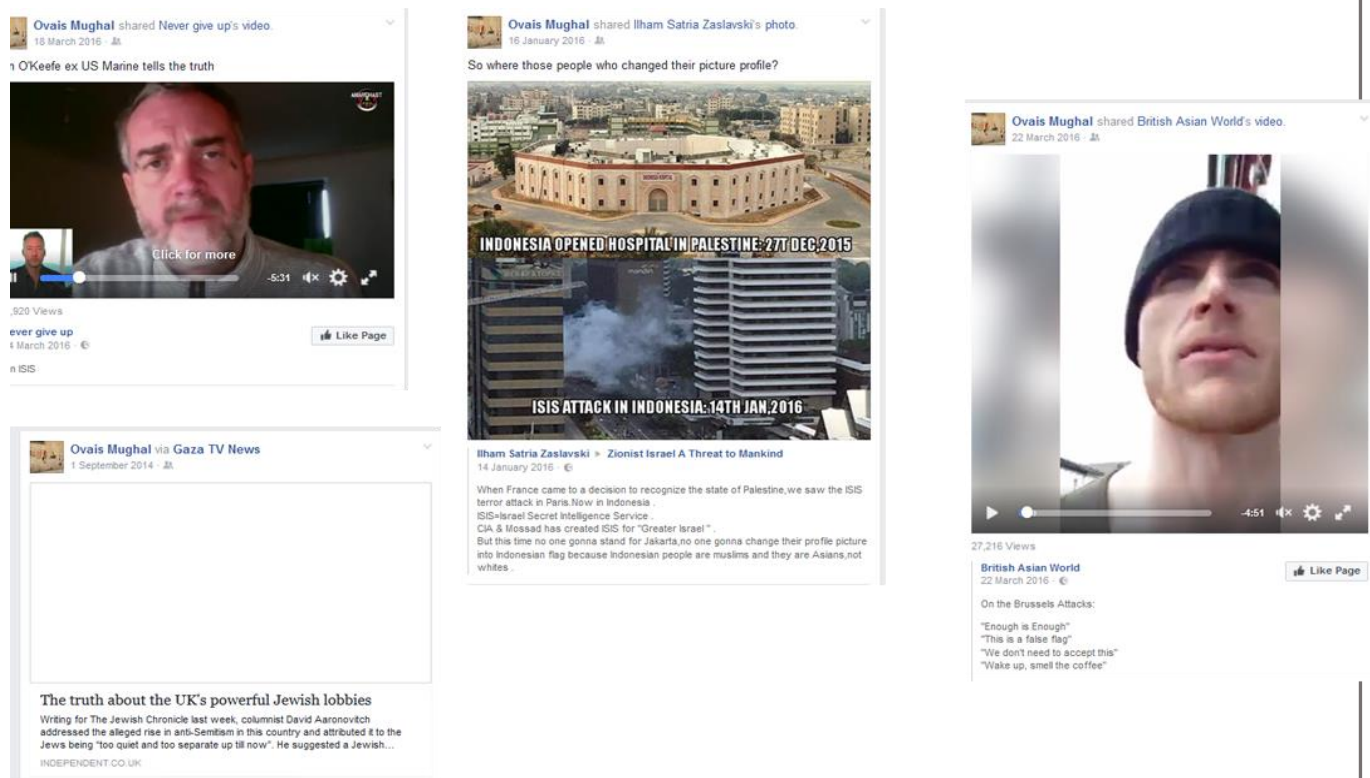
Ovais Mughal shared Never give up's video.
18 March 2016 ·

n O'Keefe ex US Marine tells the truth

Click for more

-5:31

,920 Views

ever give up
 March 2016 ·

Like Page

n ISIS

Ovais Mughal via Gaza TV News
1 September 2014 ·

The truth about the UK's powerful Jewish lobbies

Writing for The Jewish Chronicle last week, columnist David Aaronovitch addressed the alleged rise in anti-Semitism in this country and attributed it to the Jews being "too quiet and too separate up till now". He suggested a Jewish...

INDEPENDENT.CO.UK

Ovais Mughal shared Ilham Satria Zaslavski's photo.
16 January 2016 ·

So where those people who changed their picture profile?

INDONESIA OPENED HOSPITAL IN PALESTINE: 27T DEC,2015

ISIS ATTACK IN INDONESIA: 14TH JAN,2016

Ilham Satria Zaslavski ► Zionist Israel A Threat to Mankind
14 January 2016 ·

When France came to a decision to recognize the state of Palestine,we saw the ISIS terror attack in Paris.Now in Indonesia .
ISIS=Israel Secret Intelligence Service .
CIA & Mossad has created ISIS for "Greater Israel " .
But this time no one gonna stand for Jakarta,no one gonna change their profile picture into Indonesian flag because Indonesian people are muslims and they are Asians,not whites .

Ovais Mughal shared British Asian World's video.
22 March 2016 ·

-4:51

27,216 Views

British Asian World
22 March 2016 ·

Like Page

On the Brussels Attacks:

"Enough is Enough"
"This is a false flag"
"We don't need to accept this"
"Wake up, smell the coffee"